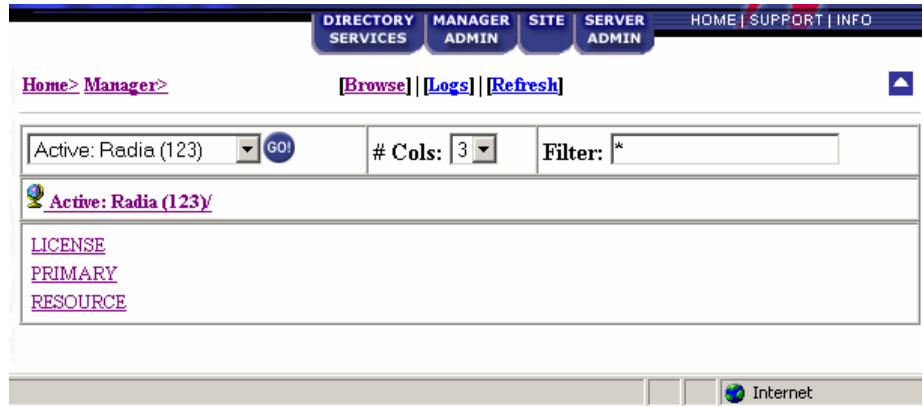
DIRECTORY SERVICES | MANAGER ADMIN | SITE | SERVER ADMIN

HOME | SUPPORT | INFO

Home> Manager>

[Browse] | [Logs] | [Refresh]

Active: Radia (123) GO!

# Cols: 3

Filter: *

Active: Radia (123)/

LICENSE

PRIMARY

RESOURCE

Internet